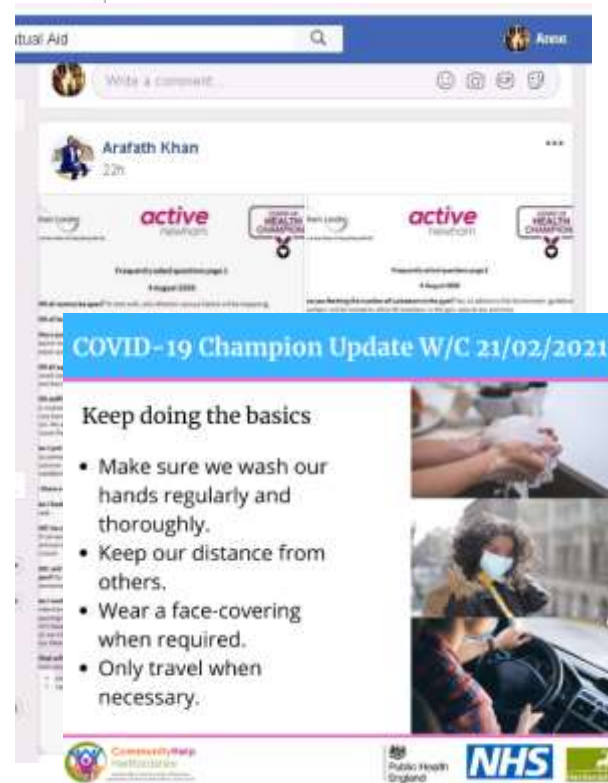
tual Aid

Anne

Write a comment...

Arafath Khan
22h

active
newham

HEALTH CHAMPION

active
newham

HEALTH CHAMPION

Frequently asked questions page 1

Frequently asked questions page 2

COVID-19 Champion Update W/C 21/02/2021

Keep doing the basics

• Make sure we wash our hands regularly and thoroughly.
• Keep our distance from others.
• Wear a face-covering when required.
• Only travel when necessary.

CommunityHelp Hertfordshire

Public Health England

NHS